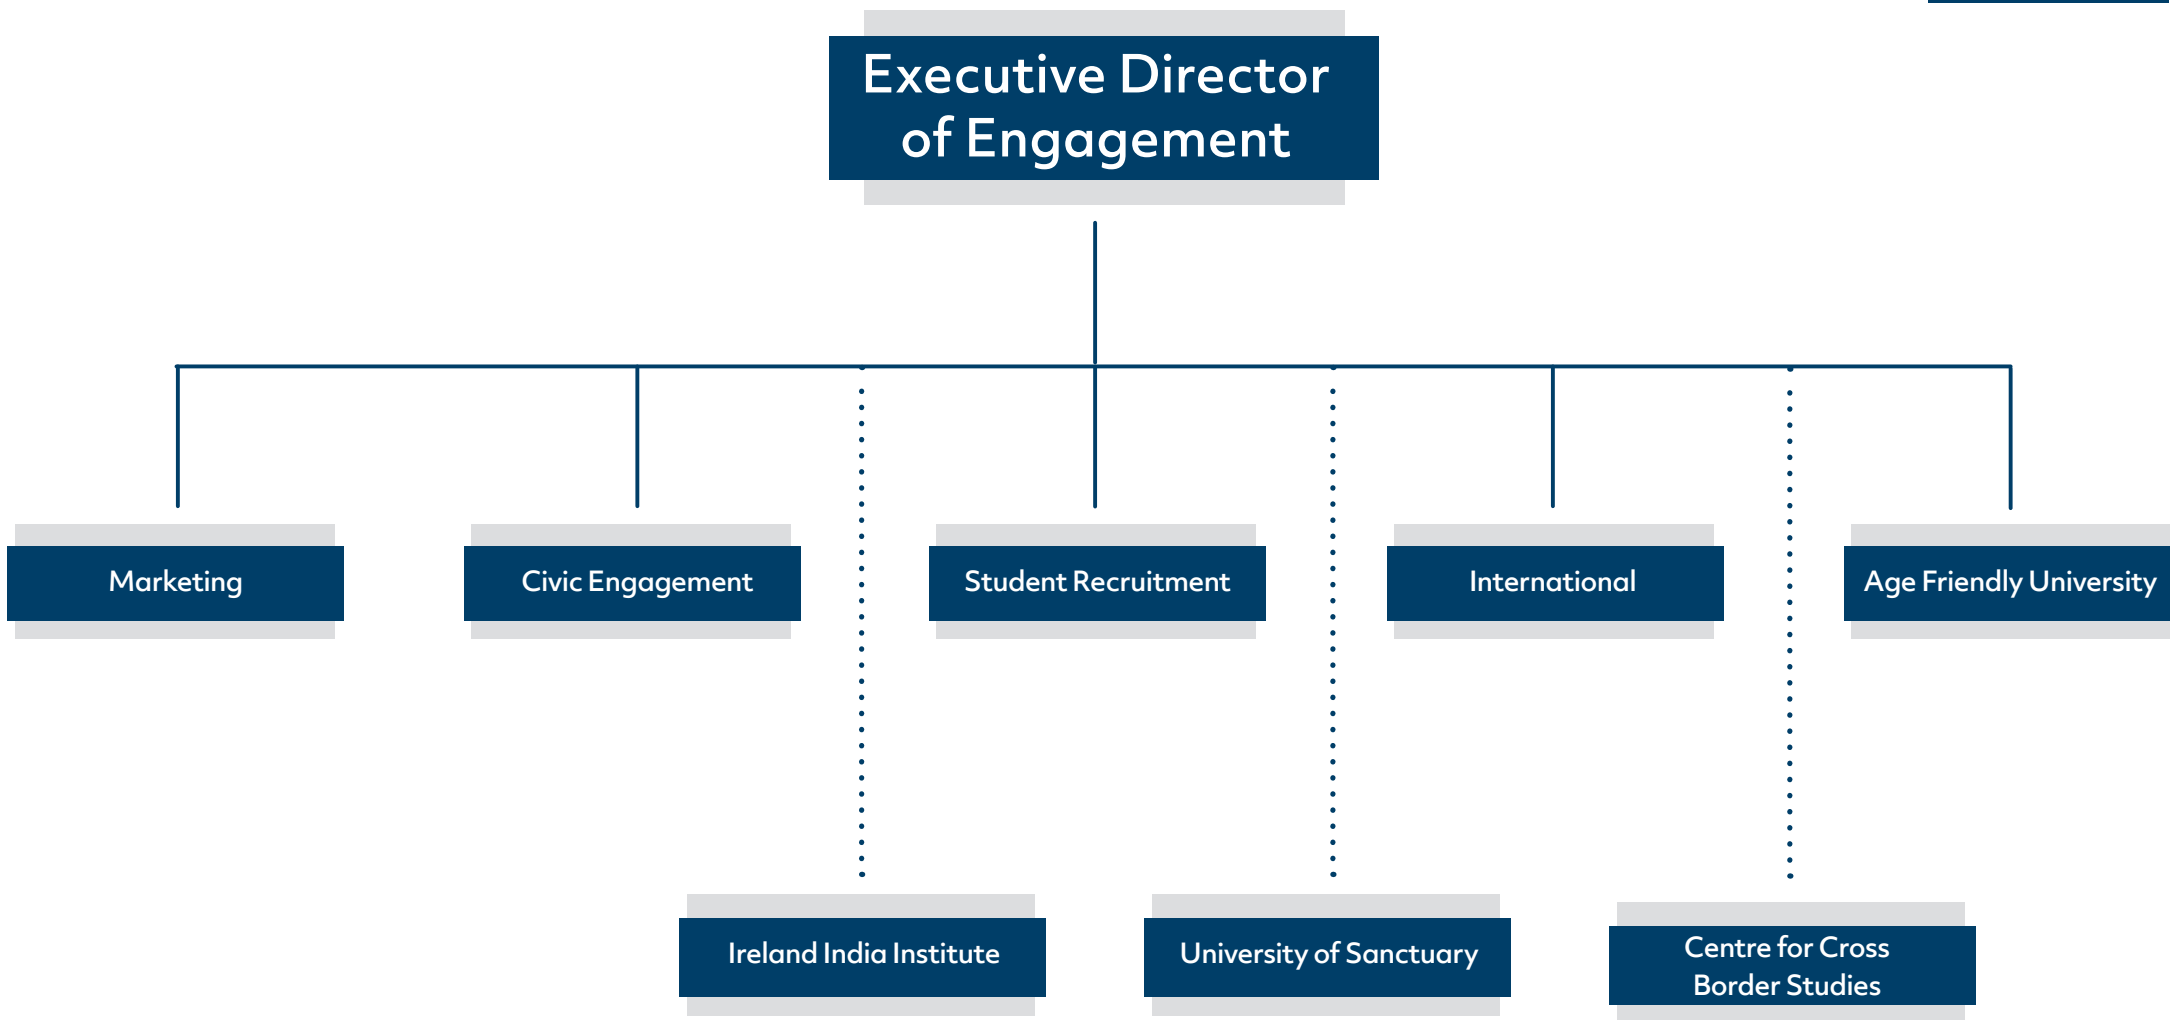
Executive Director of Engagement

Marketing

Civic Engagement

Student Recruitment

International

Age Friendly University

Ireland India Institute

University of Sanctuary

Centre for Cross Border Studies